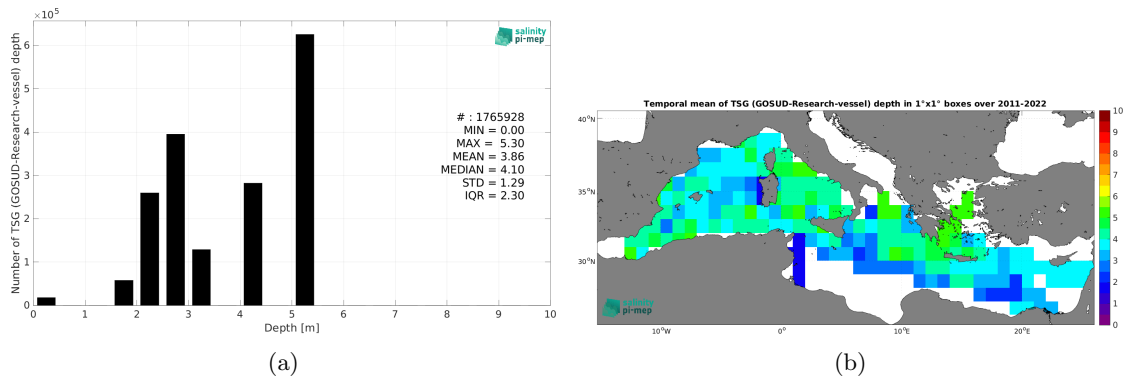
$\times 10^5$

salinity pi-mep

Number of TSG (GOSUD-Research-vessel) depth

6
5
4
3
2
1
0

0 1 2 3 4 5 6 7 8 9 10

Depth [m]

# : 1765928
MIN = 0.00
MAX = 5.30
MEAN = 3.86
MEDIAN = 4.10
STD = 1.29
IQR = 2.30

(a)

Temporal mean of TSG (GOSUD-Research-vessel) depth in 1°x1° boxes over 2011-2022

40°N
35°N
30°N

10°W 0° 10°E 20°E

10
9
8
7
6
5
4
3
2
1
0

salinity pi-mep

(b)